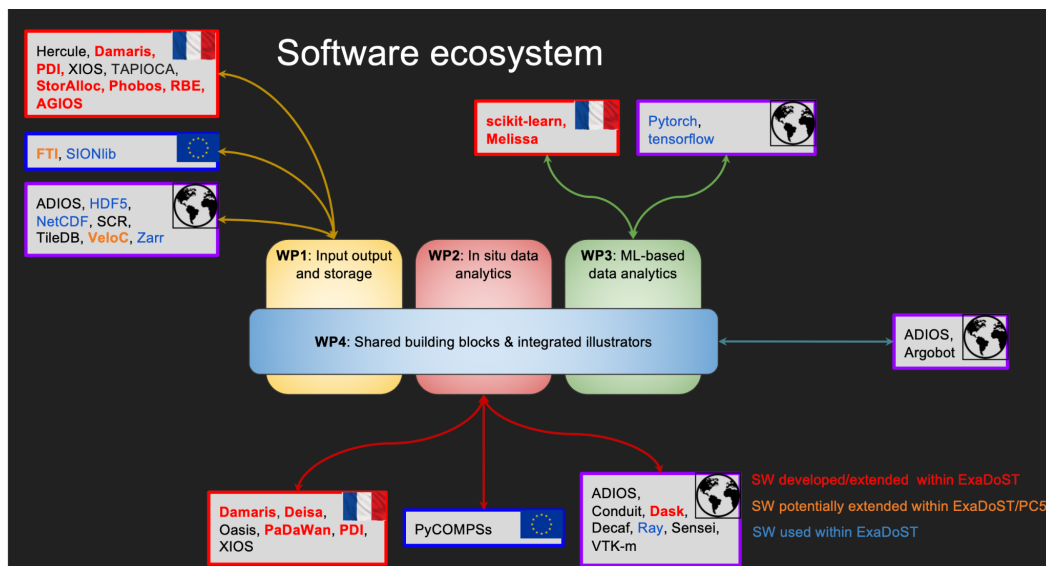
Software ecosystem

Hercule, Damaris, PDI, XIOS, TAPIOCA, StorAlloc, Phobos, RBE, AGIOS

FTI, SIONlib

ADIOS, HDF5, NetCDF, SCR, TileDB, VeloC, Zarr

scikit-learn, Melissa

Pytorch, tensorflow

WP1: Input output and storage

WP2: In situ data analytics

WP3: ML-based data analytics

WP4: Shared building blocks & integrated illustrators

ADIOS, Argobot

Damaris, Deisa, Oasis, PaDaWan, PDI, XIOS

PyCOMPSs

ADIOS, Conduit, Dask, Decaf, Ray, Sensei, VTK-m

SW developed/extended within ExaDoST
SW potentially extended within ExaDoST/PC5
SW used within ExaDoST